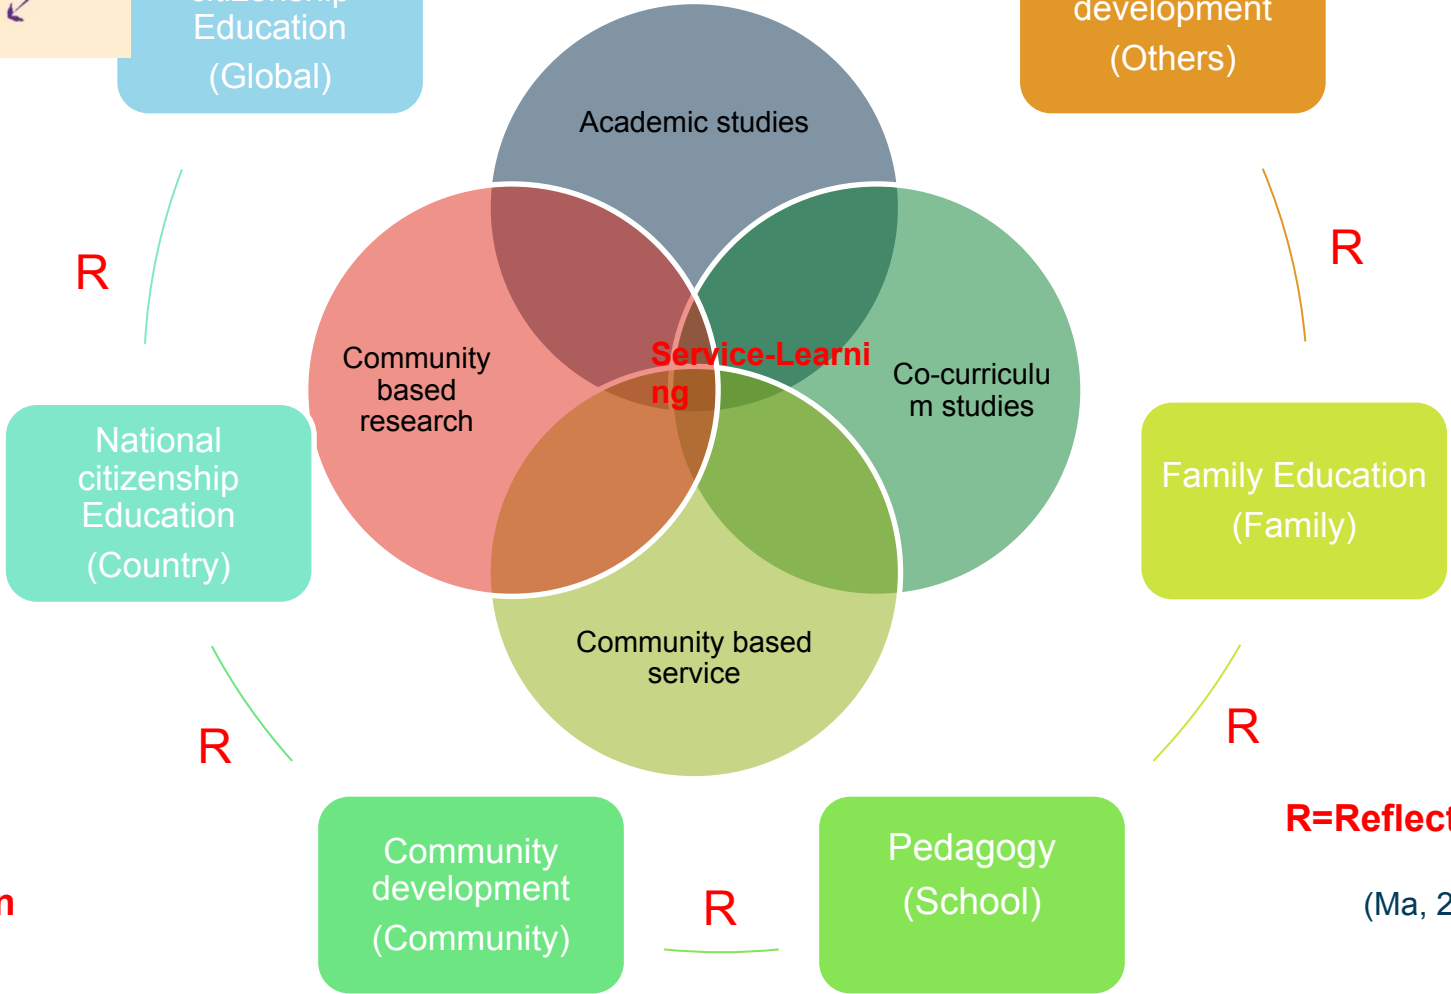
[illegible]
Education
(Global)

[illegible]
development
(Others)

Academic studies

R

R

Community based research

Service-Learning

Co-curriculum studies

National citizenship Education
(Country)

Family Education
(Family)

Community based service

R

R

R=Reflect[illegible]

Community development
(Community)

R

Pedagogy
(School)

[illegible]n

(Ma, 2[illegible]